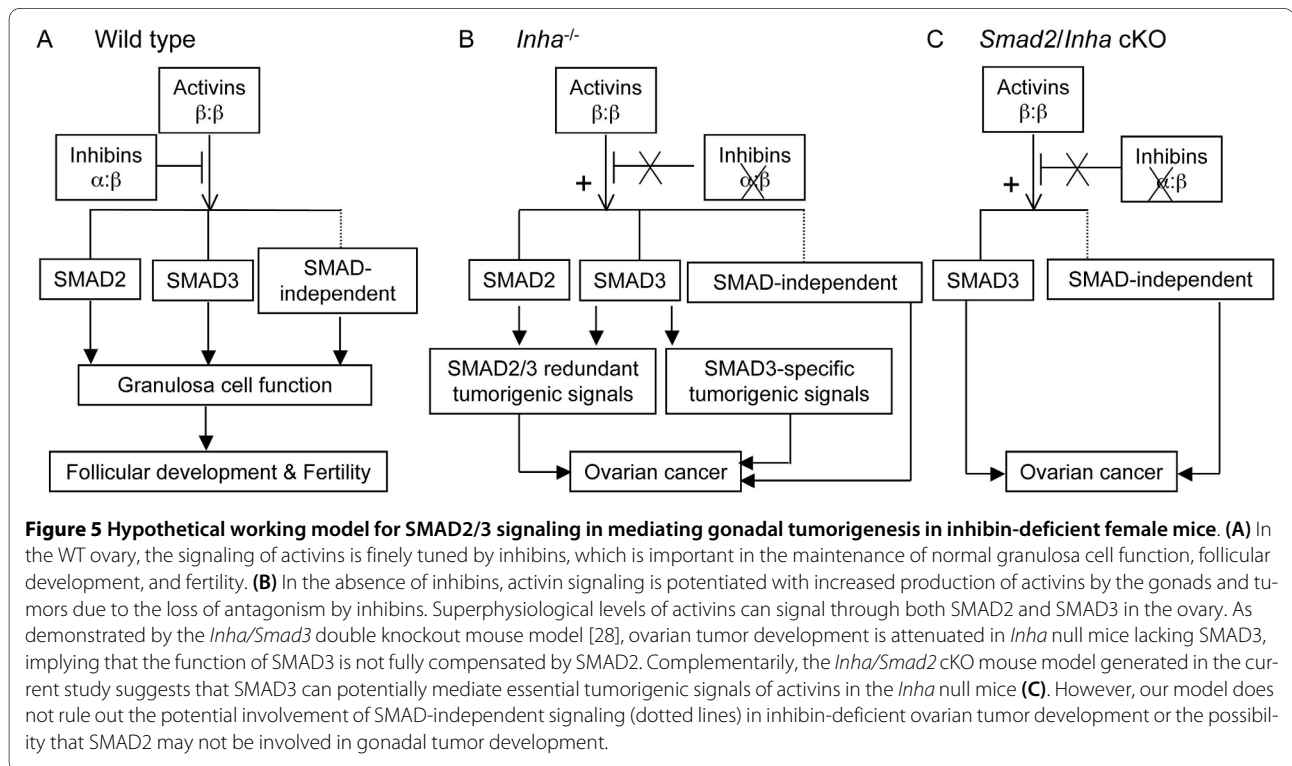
A Wild type

Activins $\beta:\beta$

Inhibins $\alpha:\beta$

SMAD2

SMAD3

SMAD-independent

Granulosa cell function

Follicular development & Fertility

B *Inha*$^{-/-}$

Activins $\beta:\beta$

+

Inhibins $\alpha:\beta$

SMAD2

SMAD3

SMAD-independent

SMAD2/3 redundant tumorigenic signals

SMAD3-specific tumorigenic signals

Ovarian cancer

C *Smad2/Inha* cKO

Activins $\beta:\beta$

+

Inhibins $\alpha:\beta$

SMAD3

SMAD-independent

Ovarian cancer

**Figure 5 Hypothetical working model for SMAD2/3 signaling in mediating gonadal tumorigenesis in inhibin-deficient female mice**. **(A)** In the WT ovary, the signaling of activins is finely tuned by inhibins, which is important in the maintenance of normal granulosa cell function, follicular development, and fertility. **(B)** In the absence of inhibins, activin signaling is potentiated with increased production of activins by the gonads and tumors due to the loss of antagonism by inhibins. Superphysiological levels of activins can signal through both SMAD2 and SMAD3 in the ovary. As demonstrated by the *Inha/Smad3* double knockout mouse model [28], ovarian tumor development is attenuated in *Inha* null mice lacking SMAD3, implying that the function of SMAD3 is not fully compensated by SMAD2. Complementarily, the *Inha/Smad2* cKO mouse model generated in the current study suggests that SMAD3 can potentially mediate essential tumorigenic signals of activins in the *Inha* null mice **(C)**. However, our model does not rule out the potential involvement of SMAD-independent signaling (dotted lines) in inhibin-deficient ovarian tumor development or the possibility that SMAD2 may not be involved in gonadal tumor development.